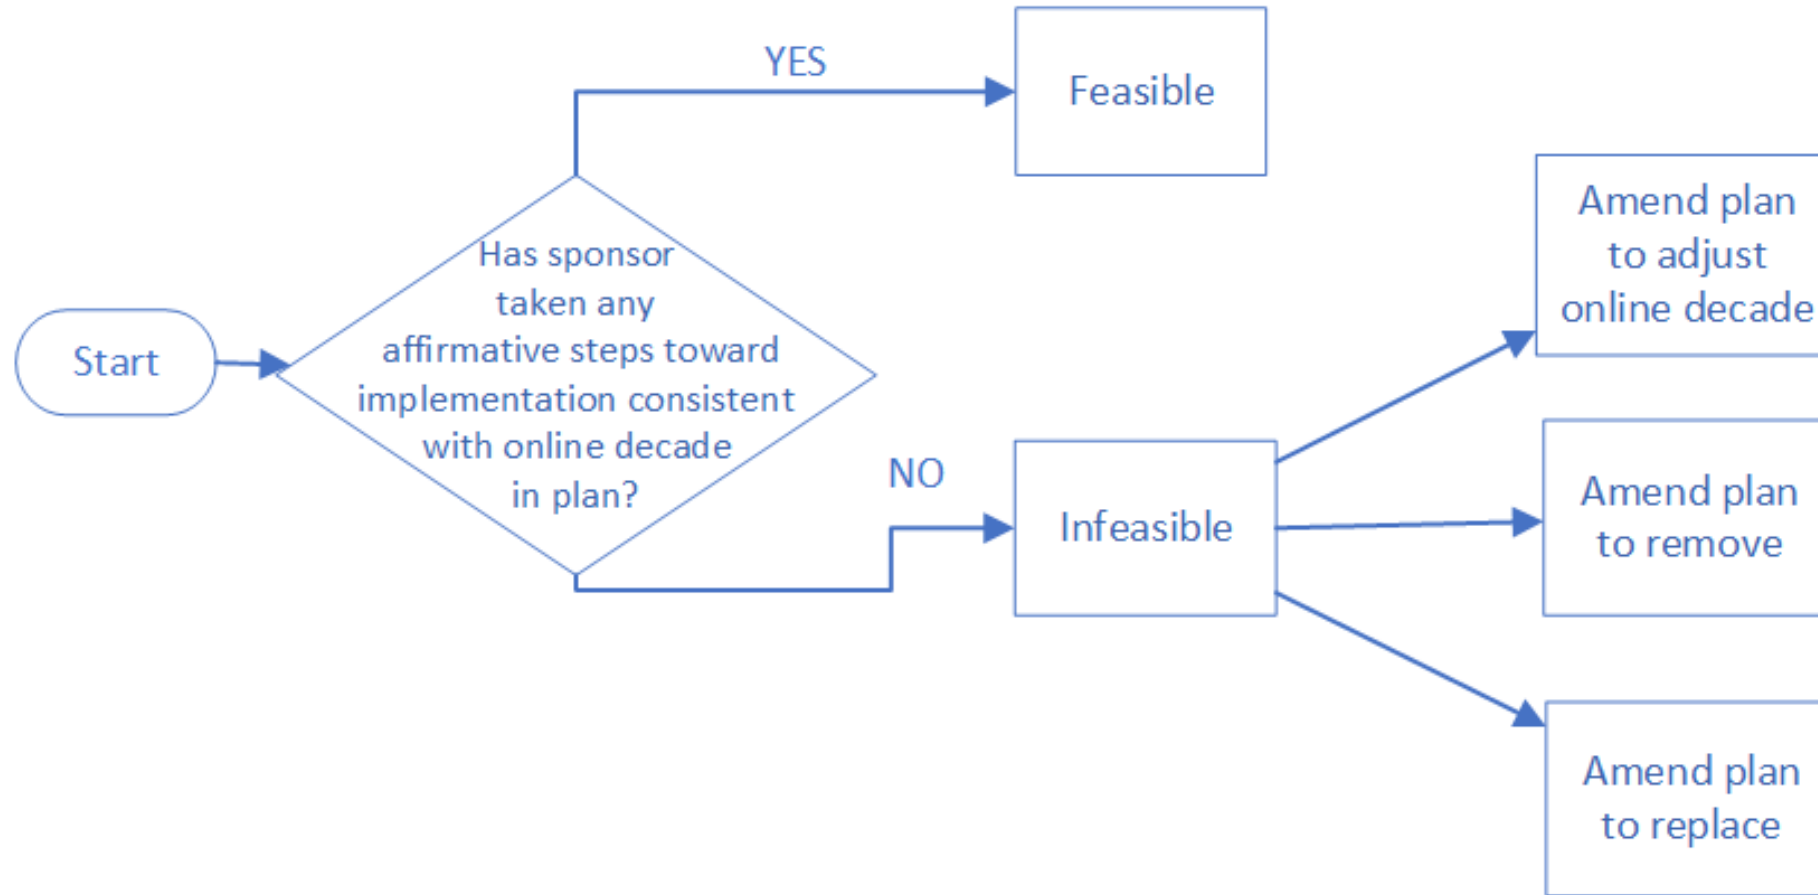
Start

Has sponsor taken any affirmative steps toward implementation consistent with online decade in plan?

YES

Feasible

NO

Infeasible

Amend plan to adjust online decade

Amend plan to remove

Amend plan to replace